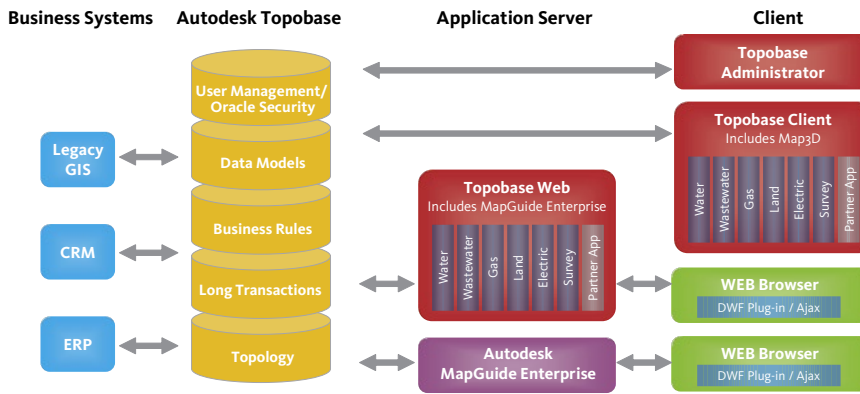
Business Systems

Autodesk Topobase

Application Server

Client

User Management/ Oracle Security

Data Models

Business Rules

Long Transactions

Topology

Legacy GIS

CRM

ERP

Topobase Web
Includes MapGuide Enterprise

Water
Wastewater
Gas
Land
Electric
Survey
Partner App

Autodesk MapGuide Enterprise

Topobase Administrator

Topobase Client
Includes Map3D

Water
Wastewater
Gas
Land
Electric
Survey
Partner App

WEB Browser
DWF Plug-in / Ajax

WEB Browser
DWF Plug-in / Ajax